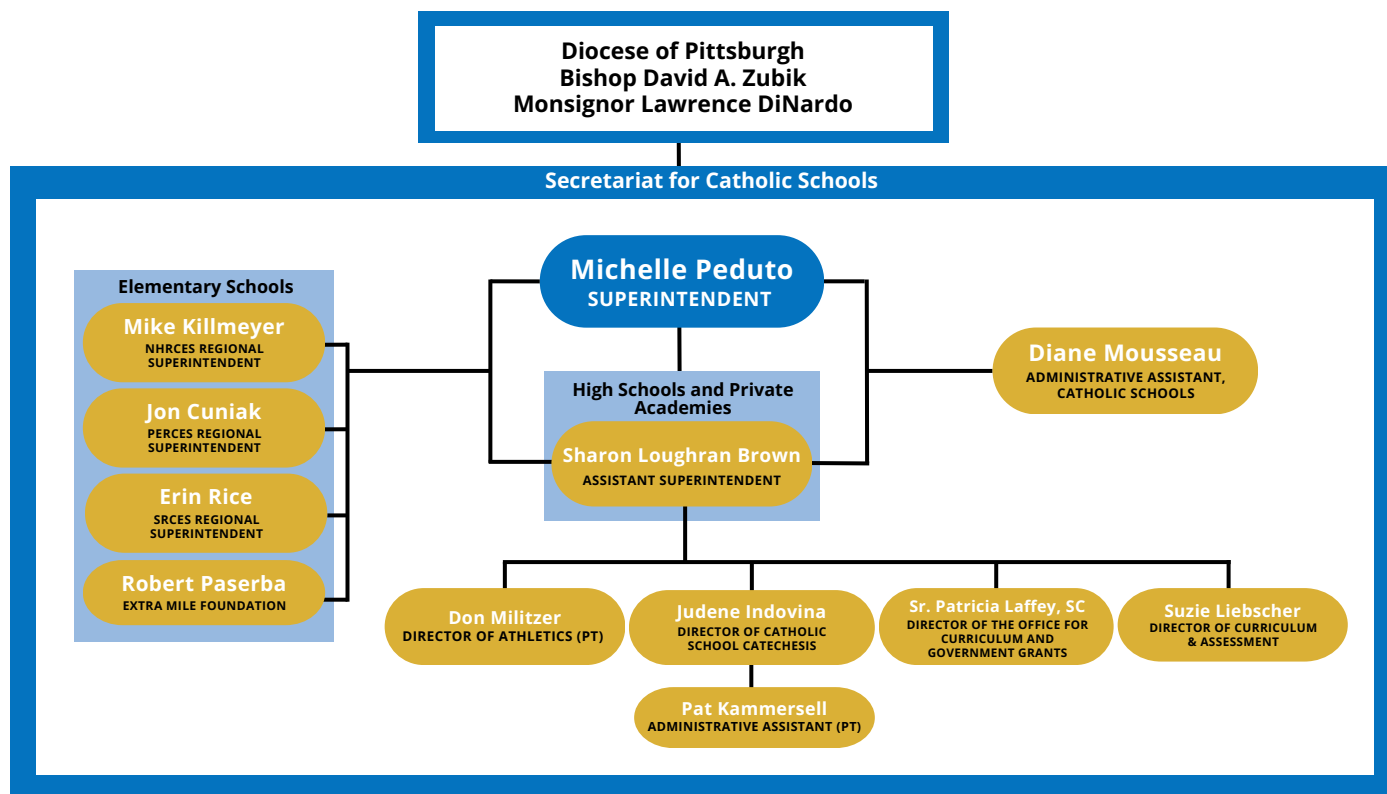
Diocese of Pittsburgh
Bishop David A. Zubik
Monsignor Lawrence DiNardo

Secretariat for Catholic Schools

Elementary Schools

Mike Killmeyer
NHRCES REGIONAL SUPERINTENDENT

Jon Cuniak
PERCES REGIONAL SUPERINTENDENT

Erin Rice
SRCES REGIONAL SUPERINTENDENT

Robert Paserba
EXTRA MILE FOUNDATION

Michelle Peduto
SUPERINTENDENT

High Schools and Private Academies

Sharon Loughran Brown
ASSISTANT SUPERINTENDENT

Diane Mousseau
ADMINISTRATIVE ASSISTANT, CATHOLIC SCHOOLS

Don Militzer
DIRECTOR OF ATHLETICS (PT)

Judene Indovina
DIRECTOR OF CATHOLIC SCHOOL CATECHESIS

Sr. Patricia Laffey, SC
DIRECTOR OF THE OFFICE FOR CURRICULUM AND GOVERNMENT GRANTS

Suzie Liebscher
DIRECTOR OF CURRICULUM & ASSESSMENT

Pat Kammersell
ADMINISTRATIVE ASSISTANT (PT)